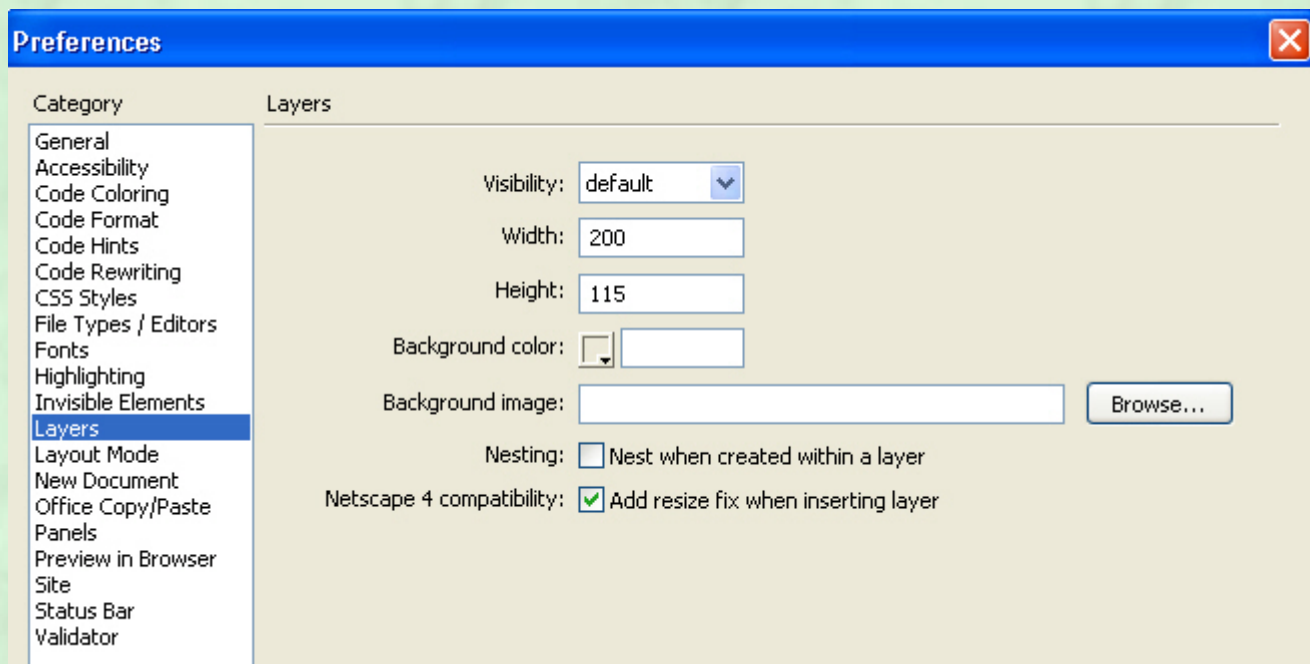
Preferences

Category

General
Accessibility
Code Coloring
Code Format
Code Hints
Code Rewriting
CSS Styles
File Types / Editors
Fonts
Highlighting
Invisible Elements
Layers
Layout Mode
New Document
Office Copy/Paste
Panels
Preview in Browser
Site
Status Bar
Validator

Layers

Visibility: default

Width: 200

Height: 115

Background color:

Background image: Browse...

Nesting: Nest when created within a layer

Netscape 4 compatibility: Add resize fix when inserting layer